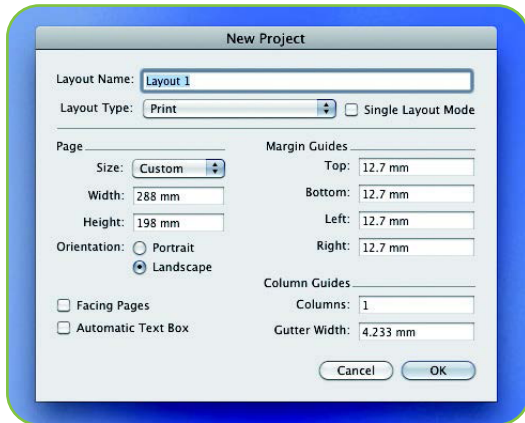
New Project

Layout Name: Layout 1

Layout Type: Print

Single Layout Mode

Page

Size: Custom

Width: 288 mm

Height: 198 mm

Orientation: Portrait

Landscape

Facing Pages

Automatic Text Box

Margin Guides

Top: 12.7 mm

Bottom: 12.7 mm

Left: 12.7 mm

Right: 12.7 mm

Column Guides

Columns: 1

Gutter Width: 4.233 mm

Cancel

OK